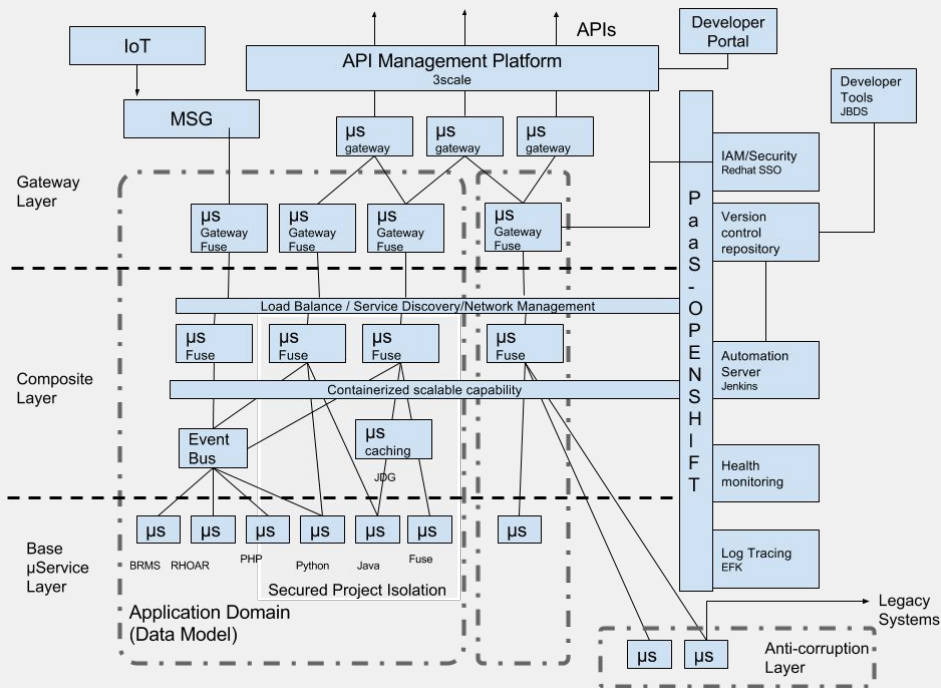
APIs

Developer Portal

IoT

API Management Platform
3scale

Developer Tools
JBDS

MSG

µs gateway

µs gateway

µs gateway

IAM/Security
Redhat SSO

Gateway Layer

µs Gateway Fuse

µs Gateway Fuse

µs Gateway Fuse

µs Gateway Fuse

Version control repository

P a a S - O P E N S H I F T

Load Balance / Service Discovery/Network Management

µs Fuse

µs Fuse

µs Fuse

µs Fuse

Automation Server
Jenkins

Composite Layer

Containerized scalable capability

Event Bus

µs caching

JDG

Health monitoring

Base µService Layer

µs

µs

µs

µs

µs

µs

µs

BRMS RHOAR

PHP

Python

Java

Fuse

Log Tracing
EFK

Secured Project Isolation

Application Domain (Data Model)

Legacy Systems

µs

µs

Anti-corruption Layer